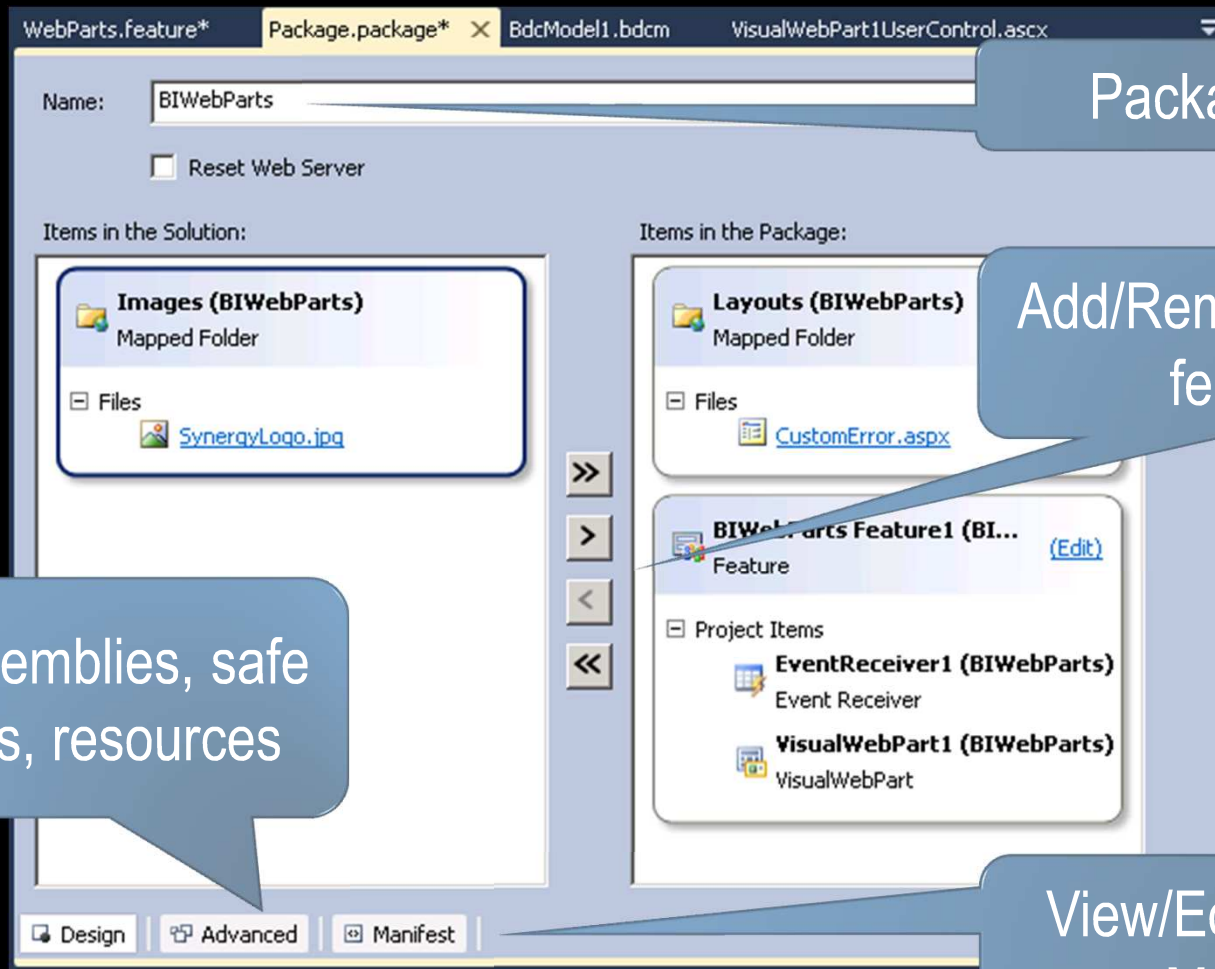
WebParts.feature* Package.package* × BdcModel1.bdcm VisualWebPart1UserControl.ascx

Name: BIWebParts

Packa

Reset Web Server

Items in the Solution:

Items in the Package:

Images (BIWebParts)
Mapped Folder

Files
SynergyLogo.jpg

Layouts (BIWebParts)
Mapped Folder

Files
CustomError.aspx

Add/Rem
fe

»
>
<
«

BIWe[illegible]arts Feature1 (BI...
Feature
(Edit)

Project Items
EventReceiver1 (BIWebParts)
Event Receiver
VisualWebPart1 (BIWebParts)
VisualWebPart

emblies, safe
s, resources

Design | Advanced | Manifest

View/Ed